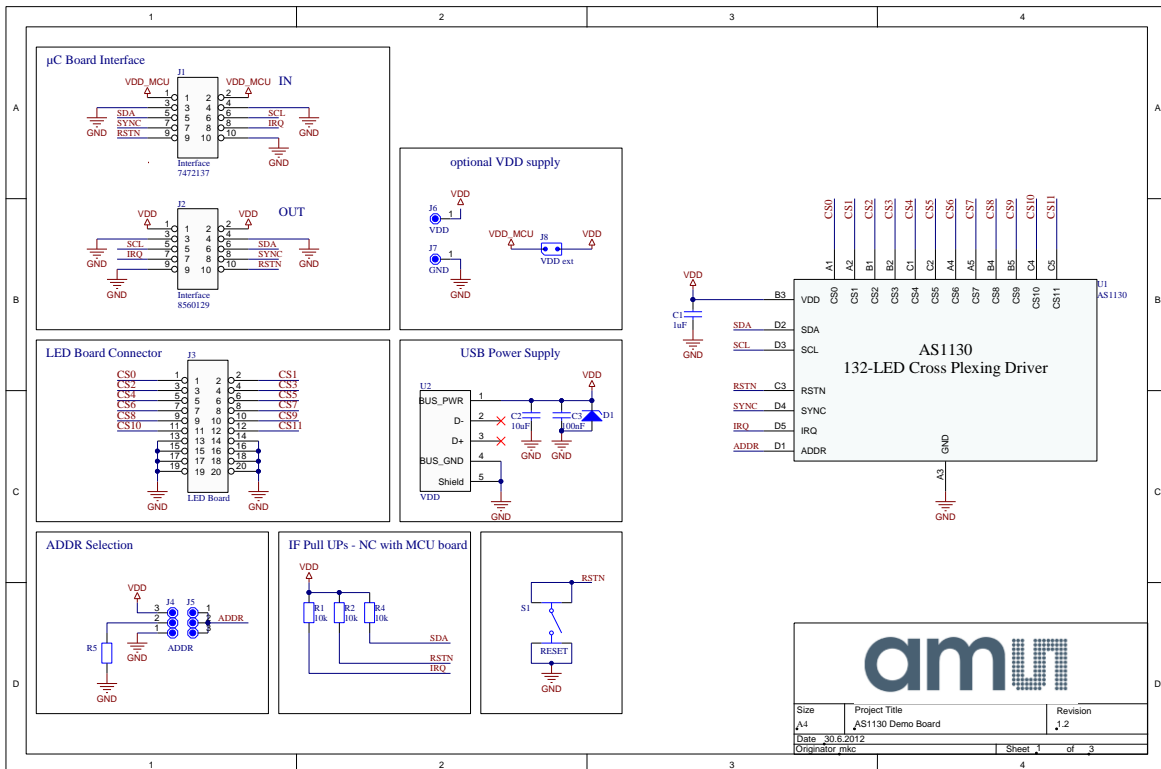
1 2 3 4

A B C D

µC Board Interface

J1
VDD_MCU VDD_MCU IN
1 2
3 4
SDA 5 6 SCL
SYNC 7 8 IRQ
RSTN 9 10
GND GND GND
Interface
7472137

J2
VDD VDD OUT
1 2
3 4
SCL 5 6 SDA
IRQ 7 8 SYNC
9 10 RSTN
GND GND GND
Interface
8560129

optional VDD supply
J6 VDD 1
VDD
J7 1
GND
GND
VDD_MCU J8 VDD
VDD ext

LED Board Connector
J3
CS0 1 2 CS1
CS2 3 4 CS3
CS4 5 6 CS5
CS6 7 8 CS7
CS8 9 10 CS9
CS10 11 12 CS11
13 14
15 16
17 18
19 20
GND LED Board GND

USB Power Supply
U2
BUS_PWR 1
D- 2
D+ 3
BUS_GND 4
Shield 5
VDD
C2 10uF
C3 100nF
D1
VDD
GND GND GND

CS0 CS1 CS2 CS3 CS4 CS5 CS6 CS7 CS8 CS9 CS10 CS11
A1 A2 B1 B2 C1 C2 A4 A5 B4 B5 C4 C5
CS0 CS1 CS2 CS3 CS4 CS5 CS6 CS7 CS8 CS9 CS10 CS11
U1
AS1130
VDD
C1
1uF
GND
B3 VDD
SDA D2 SDA
SCL D3 SCL
AS1130
132-LED Cross Plexing Driver
RSTN C3 RSTN
SYNC D4 SYNC
IRQ D5 IRQ
ADDR D1 ADDR
GND
A3
GND

ADDR Selection
VDD
J4 J5
3 1
2 2
1 3
ADDR
R5
GND
GND ADDR

IF Pull UPs - NC with MCU board
VDD
R1 10k
R2 10k
R4 10k
SDA
RSTN
IRQ

RSTN
S1
RESET
GND

am

Size
A4
Project Title
AS1130 Demo Board
Revision
1.2
Date 30.6.2012
Originator mkc
Sheet 1 of 3